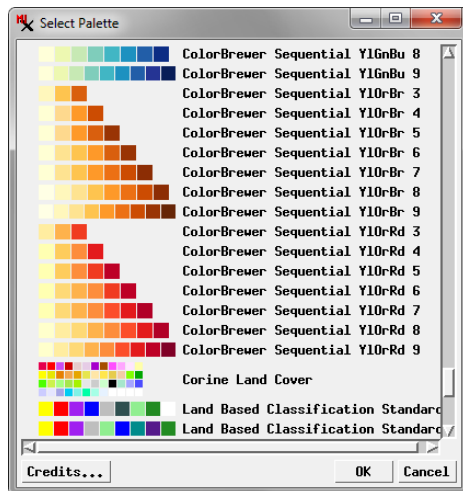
Select Palette

ColorBrewer Sequential YlGnBu 8
ColorBrewer Sequential YlGnBu 9
ColorBrewer Sequential YlOrBr 3
ColorBrewer Sequential YlOrBr 4
ColorBrewer Sequential YlOrBr 5
ColorBrewer Sequential YlOrBr 6
ColorBrewer Sequential YlOrBr 7
ColorBrewer Sequential YlOrBr 8
ColorBrewer Sequential YlOrBr 9
ColorBrewer Sequential YlOrRd 3
ColorBrewer Sequential YlOrRd 4
ColorBrewer Sequential YlOrRd 5
ColorBrewer Sequential YlOrRd 6
ColorBrewer Sequential YlOrRd 7
ColorBrewer Sequential YlOrRd 8
ColorBrewer Sequential YlOrRd 9
Corine Land Cover
Land Based Classification Standard
Land Based Classification Standard

Credits...
OK
Cancel